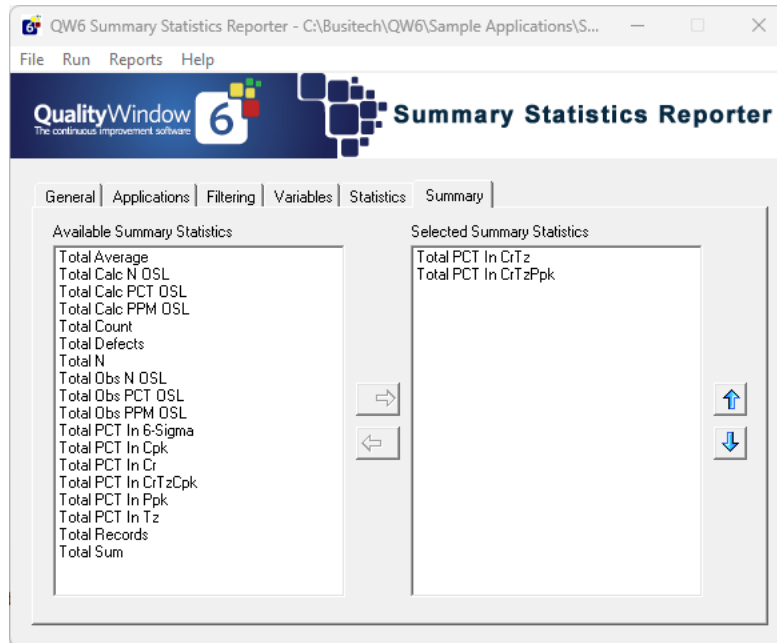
QW6 Summary Statistics Reporter - C:\Busitech\QW6\Sample Applications\S...

File Run Reports Help

QualityWindow 6
The continuous improvement software

Summary Statistics Reporter

General | Applications | Filtering | Variables | Statistics | Summary

Available Summary Statistics

Total Average
Total Calc N OSL
Total Calc PCT OSL
Total Calc PPM OSL
Total Count
Total Defects
Total N
Total Obs N OSL
Total Obs PCT OSL
Total Obs PPM OSL
Total PCT In 6-Sigma
Total PCT In Cpk
Total PCT In Cr
Total PCT In CrTzCpk
Total PCT In Ppk
Total PCT In Tz
Total Records
Total Sum

Selected Summary Statistics

Total PCT In CrTz
Total PCT In CrTzPpk